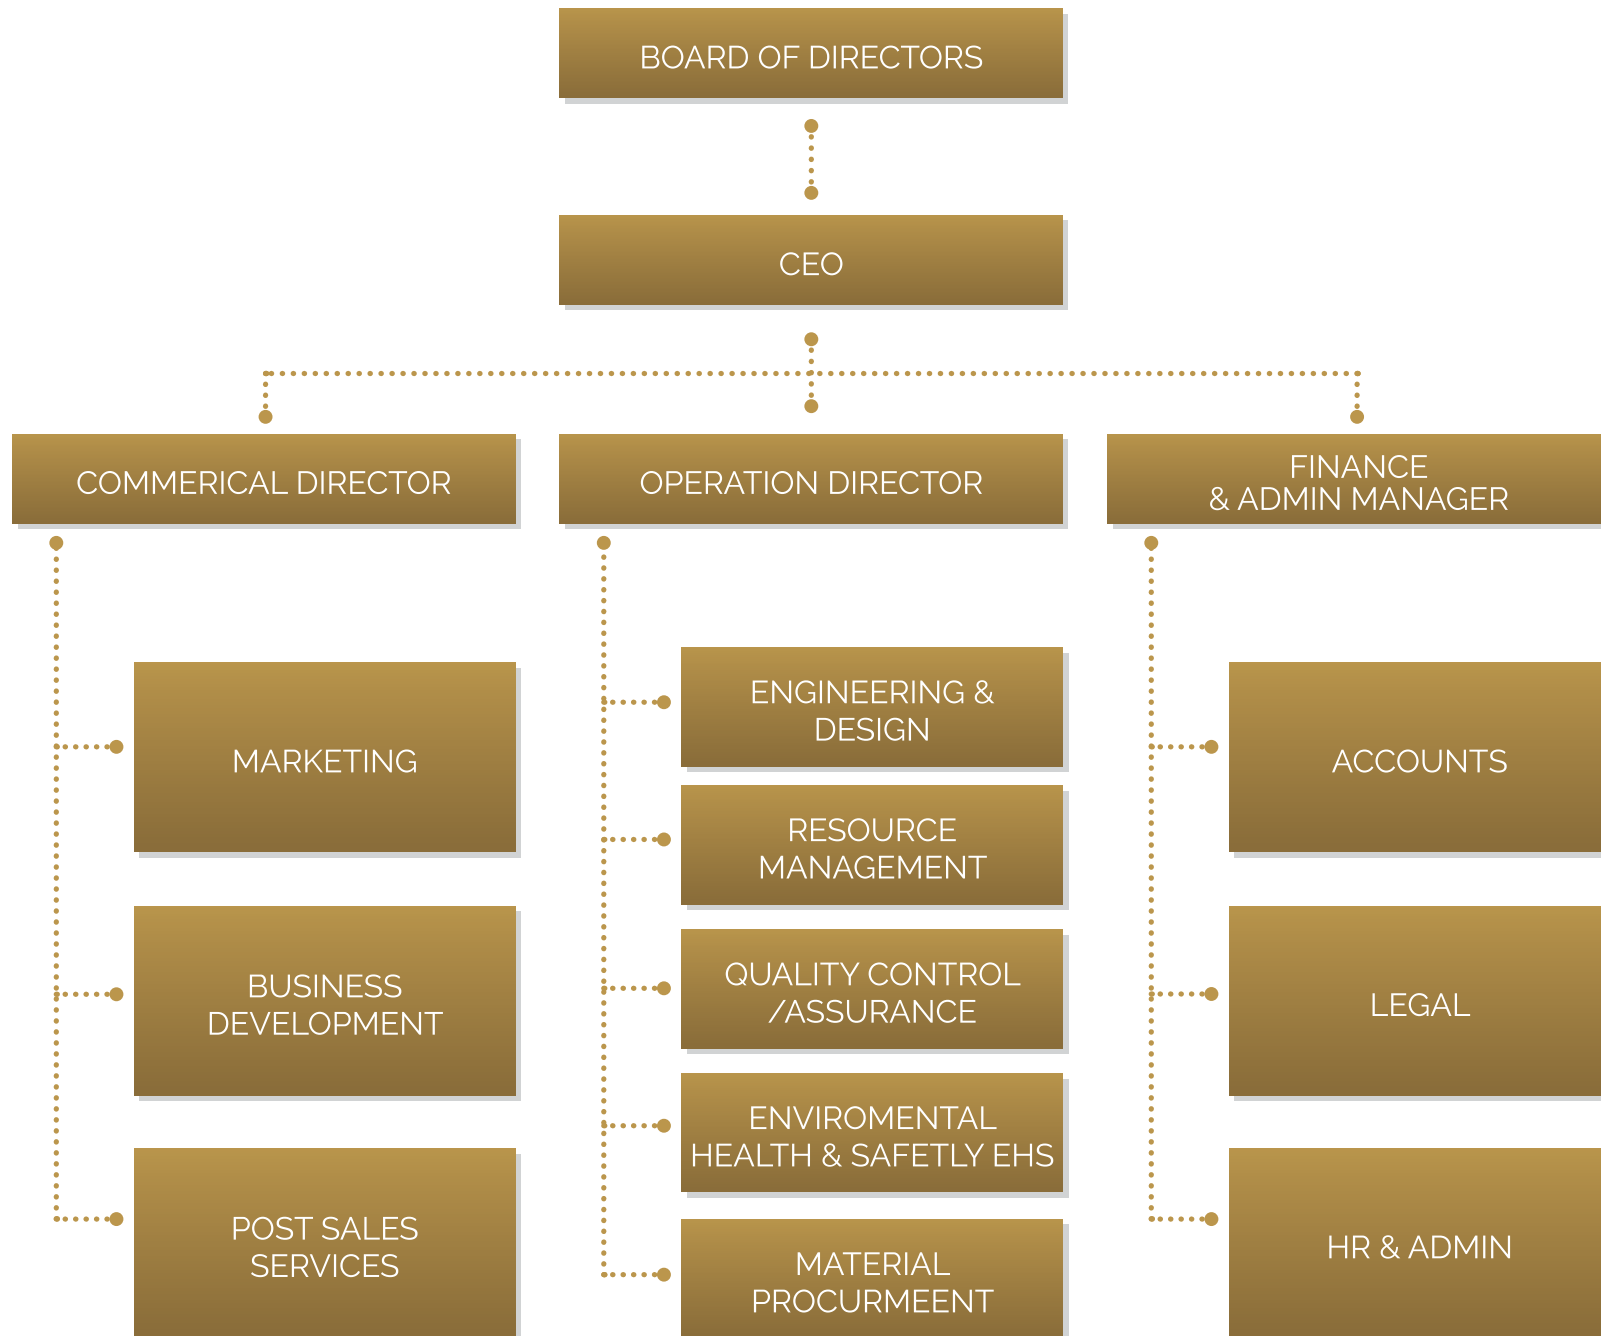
BOARD OF DIRECTORS

CEO

COMMERICAL DIRECTOR

OPERATION DIRECTOR

FINANCE & ADMIN MANAGER

MARKETING

BUSINESS DEVELOPMENT

POST SALES SERVICES

ENGINEERING & DESIGN

RESOURCE MANAGEMENT

QUALITY CONTROL /ASSURANCE

ENVIROMENTAL HEALTH & SAFETLY EHS

MATERIAL PROCURMEENT

ACCOUNTS

LEGAL

HR & ADMIN